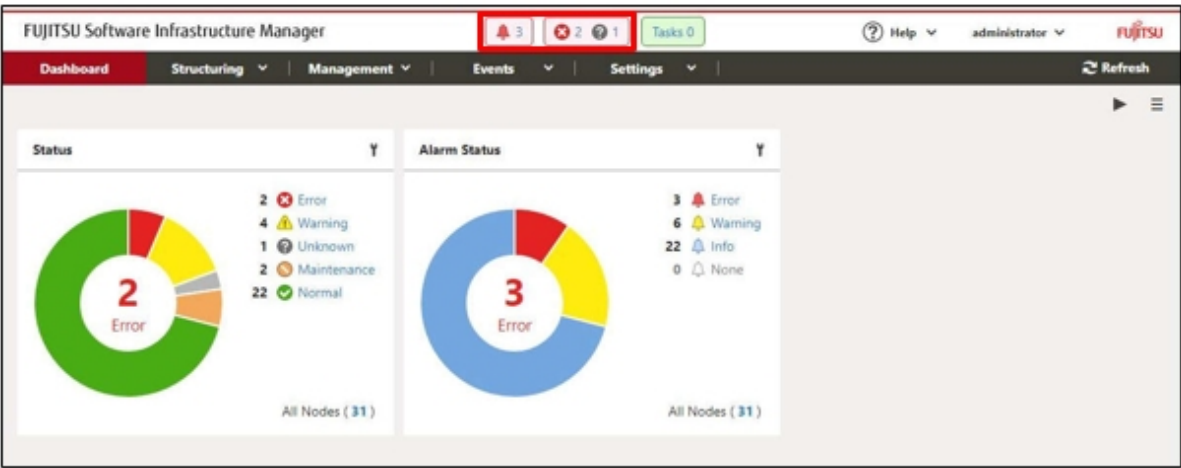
FUJITSU Software Infrastructure Manager

3 2 1 Tasks 0

Help administrator FUJITSU

Dashboard Structuring Management Events Settings Refresh

Status

2 Error
4 Warning
1 Unknown
2 Maintenance
22 Normal

2
Error

All Nodes ( 31 )

Alarm Status

3 Error
6 Warning
22 Info
0 None

3
Error

All Nodes ( 31 )